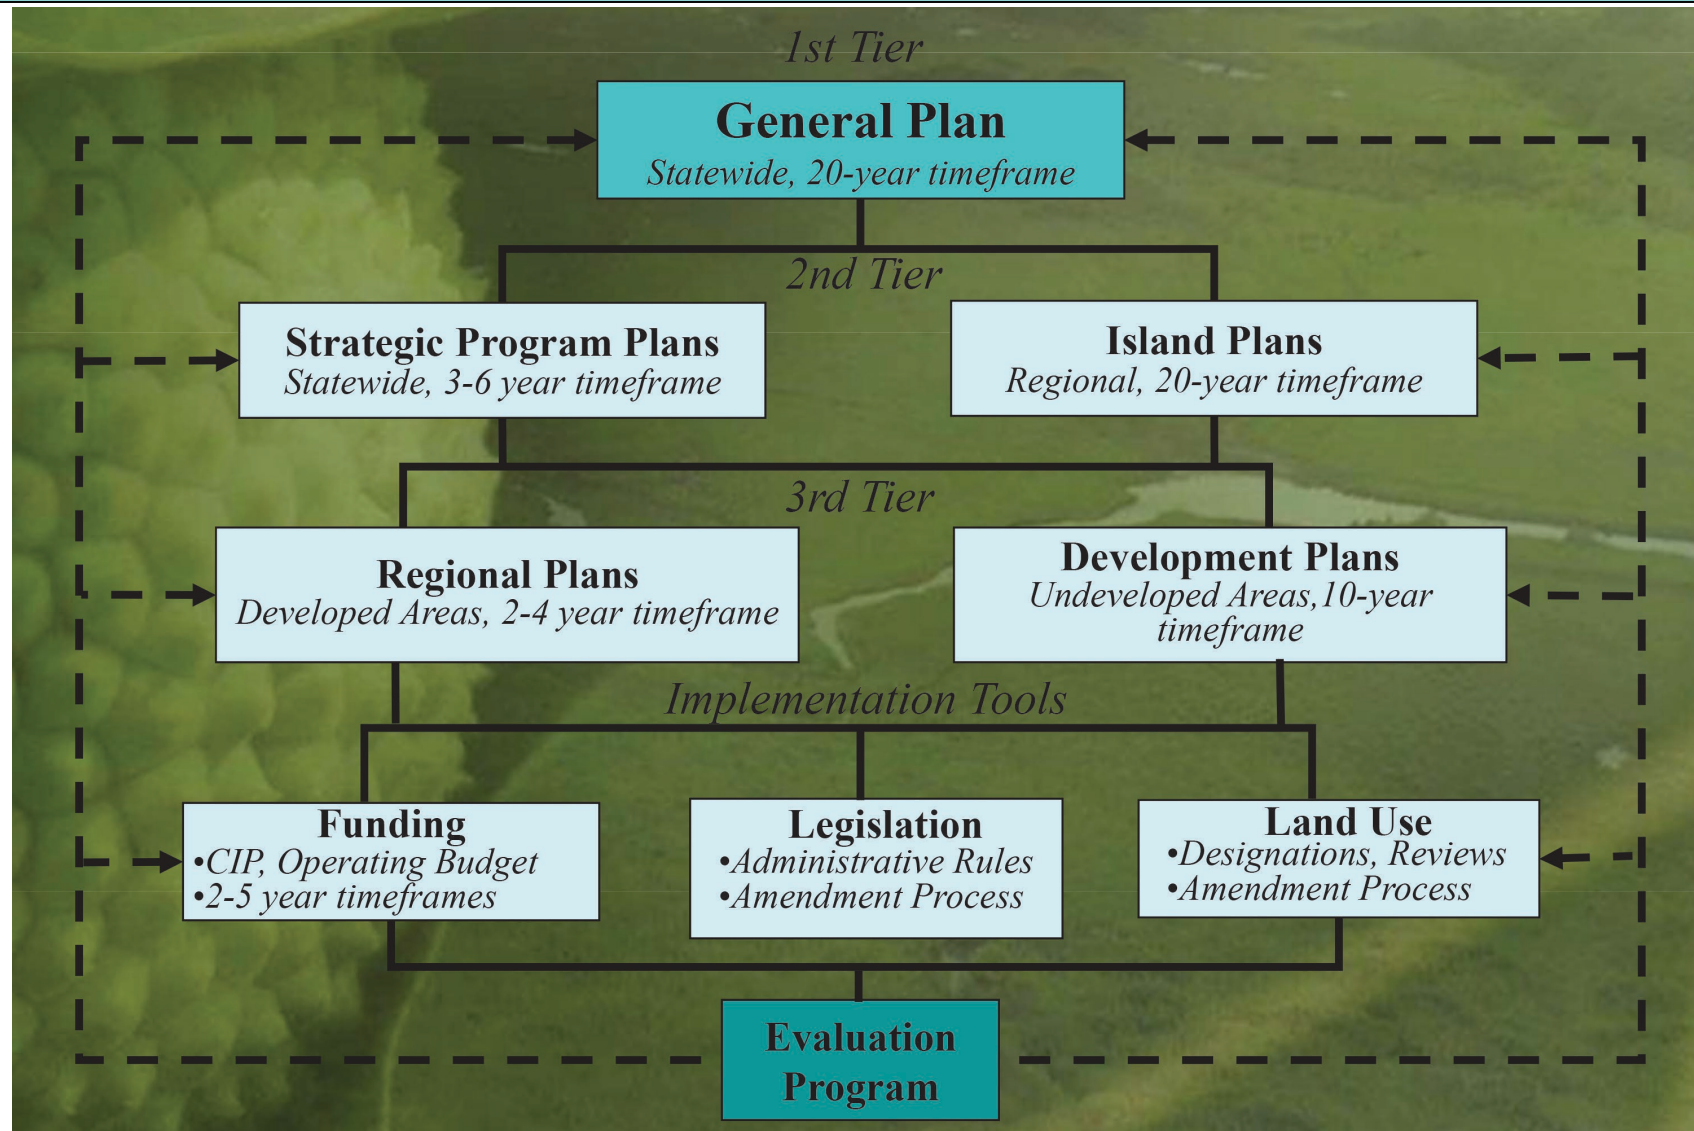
1st Tier

General Plan
Statewide, 20-year timeframe

2nd Tier

Strategic Program Plans
Statewide, 3-6 year timeframe

Island Plans
Regional, 20-year timeframe

3rd Tier

Regional Plans
Developed Areas, 2-4 year timeframe

Development Plans
Undeveloped Areas,10-year timeframe

Implementation Tools

Funding
•CIP, Operating Budget
•2-5 year timeframes

Legislation
•Administrative Rules
•Amendment Process

Land Use
•Designations, Reviews
•Amendment Process

Evaluation Program